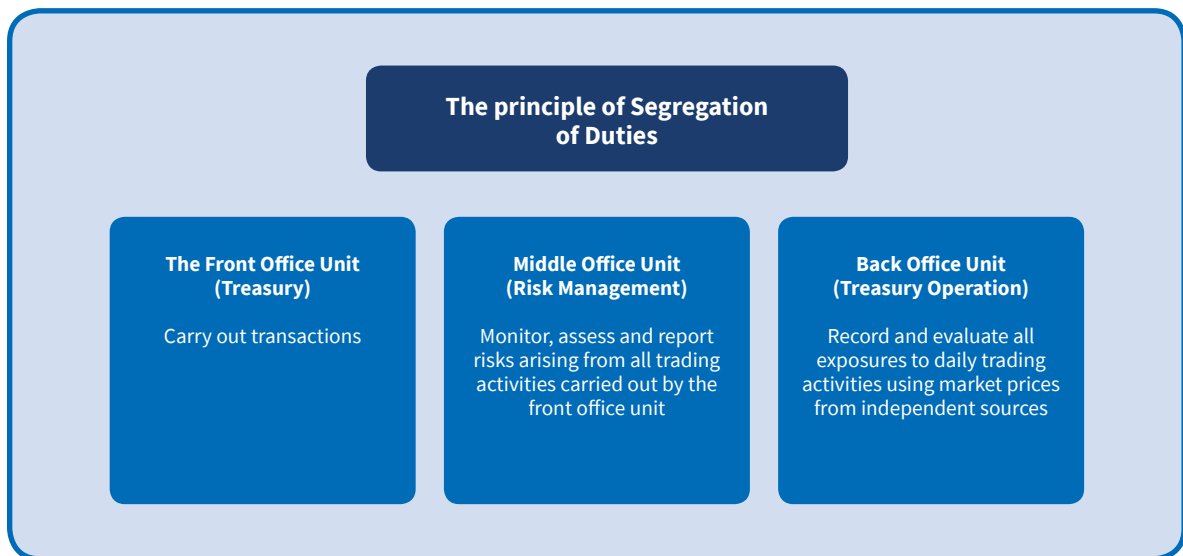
The principle of Segregation of Duties

The Front Office Unit (Treasury)

Carry out transactions

Middle Office Unit (Risk Management)

Monitor, assess and report risks arising from all trading activities carried out by the front office unit

Back Office Unit (Treasury Operation)

Record and evaluate all exposures to daily trading activities using market prices from independent sources